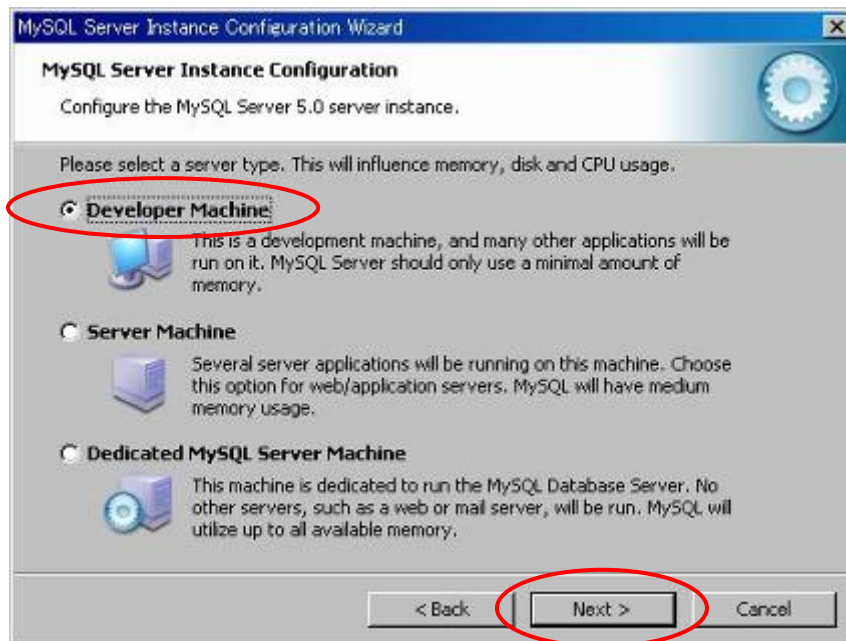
MySQL Server Instance Configuration Wizard

MySQL Server Instance Configuration

Configure the MySQL Server 5.0 server instance.

Please select a server type. This will influence memory, disk and CPU usage.

Developer Machine

This is a development machine, and many other applications will be run on it. MySQL Server should only use a minimal amount of memory.

Server Machine

Several server applications will be running on this machine. Choose this option for web/application servers. MySQL will have medium memory usage.

Dedicated MySQL Server Machine

This machine is dedicated to run the MySQL Database Server. No other servers, such as a web or mail server, will be run. MySQL will utilize up to all available memory.

< Back

Next >

Cancel